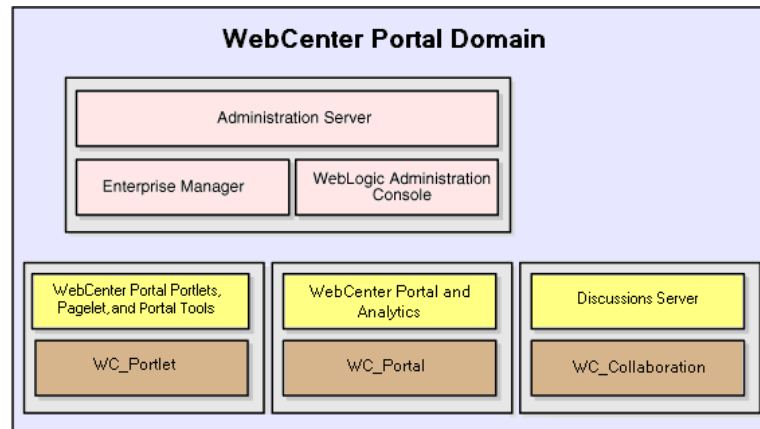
WebCenter Portal Domain

Administration Server

Enterprise Manager

WebLogic Administration Console

WebCenter Portal Portlets, Pagelet, and Portal Tools

WC_Portlet

WebCenter Portal and Analytics

WC_Portal

Discussions Server

WC_Collaboration